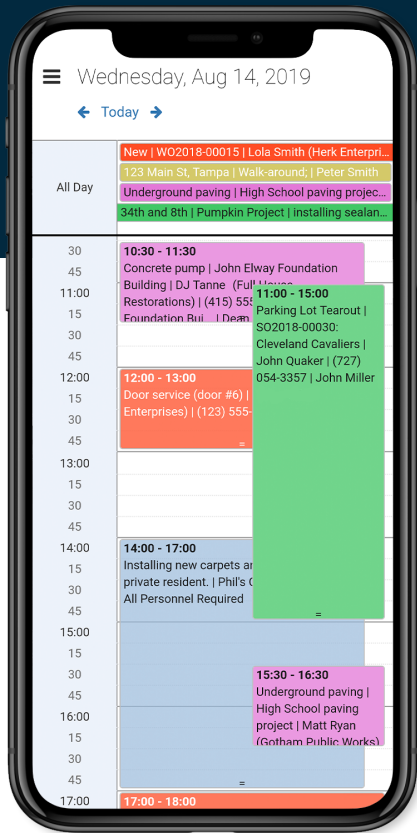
Wednesday, Aug 14, 2019

Today

All Day

New | WO2018-00015 | Lola Smith (Herk Enterpri

123 Main St, Tampa | Walk-around; | Peter Smith

Underground paving | High School paving project

34th and 8th | Pumpkin Project | installing sealan

30
45
11:00
15
30
45
12:00
15
30
45
13:00
15
30
45
14:00
15
30
45
15:00
15
30
45
16:00
15
30
45
17:00

10:30 - 11:30
Concrete pump | John Elway Foundation Building | DJ Tanne (Full House Restorations) | (415) 555 Foundation Bui | Dean

11:00 - 15:00
Parking Lot Tearout | SO2018-00030: Cleveland Cavaliers | John Quaker | (727) 054-3357 | John Miller

12:00 - 13:00
Door service (door #6) | Enterprises) | (123) 555-

14:00 - 17:00
Installing new carpets a private resident. | Phil's All Personnel Required

15:30 - 16:30
Underground paving | High School paving project | Matt Ryan (Gotham Public Works)

17:00 - 18:00